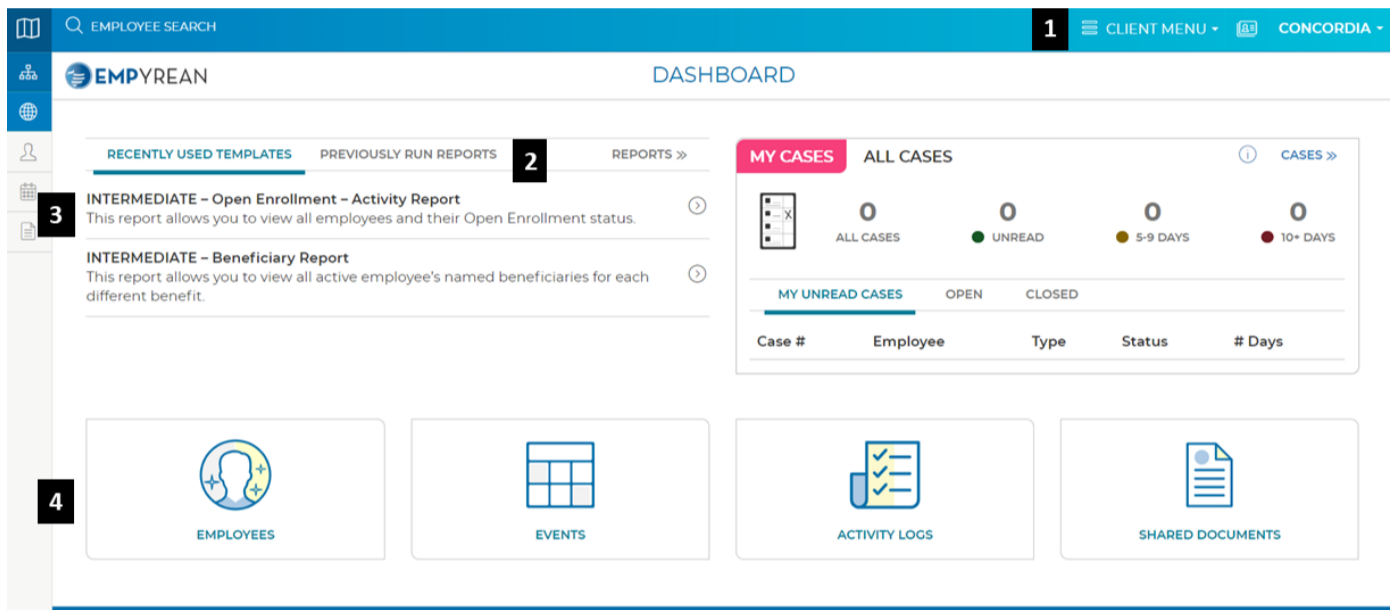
EMPLOYEE SEARCH

1

CLIENT MENU

CONCORDIA

EMPYREAN

DASHBOARD

RECENTLY USED TEMPLATES

PREVIOUSLY RUN REPORTS

2

REPORTS »

3

INTERMEDIATE – Open Enrollment – Activity Report
This report allows you to view all employees and their Open Enrollment status.

INTERMEDIATE – Beneficiary Report
This report allows you to view all active employee's named beneficiaries for each different benefit.

MY CASES

ALL CASES

CASES »

0
ALL CASES

0
UNREAD

0
5-9 DAYS

0
10+ DAYS

MY UNREAD CASES

OPEN

CLOSED

| Case # | Employee | Type | Status | # Days |
|---|---|---|---|---|

4

EMPLOYEES

EVENTS

ACTIVITY LOGS

SHARED DOCUMENTS